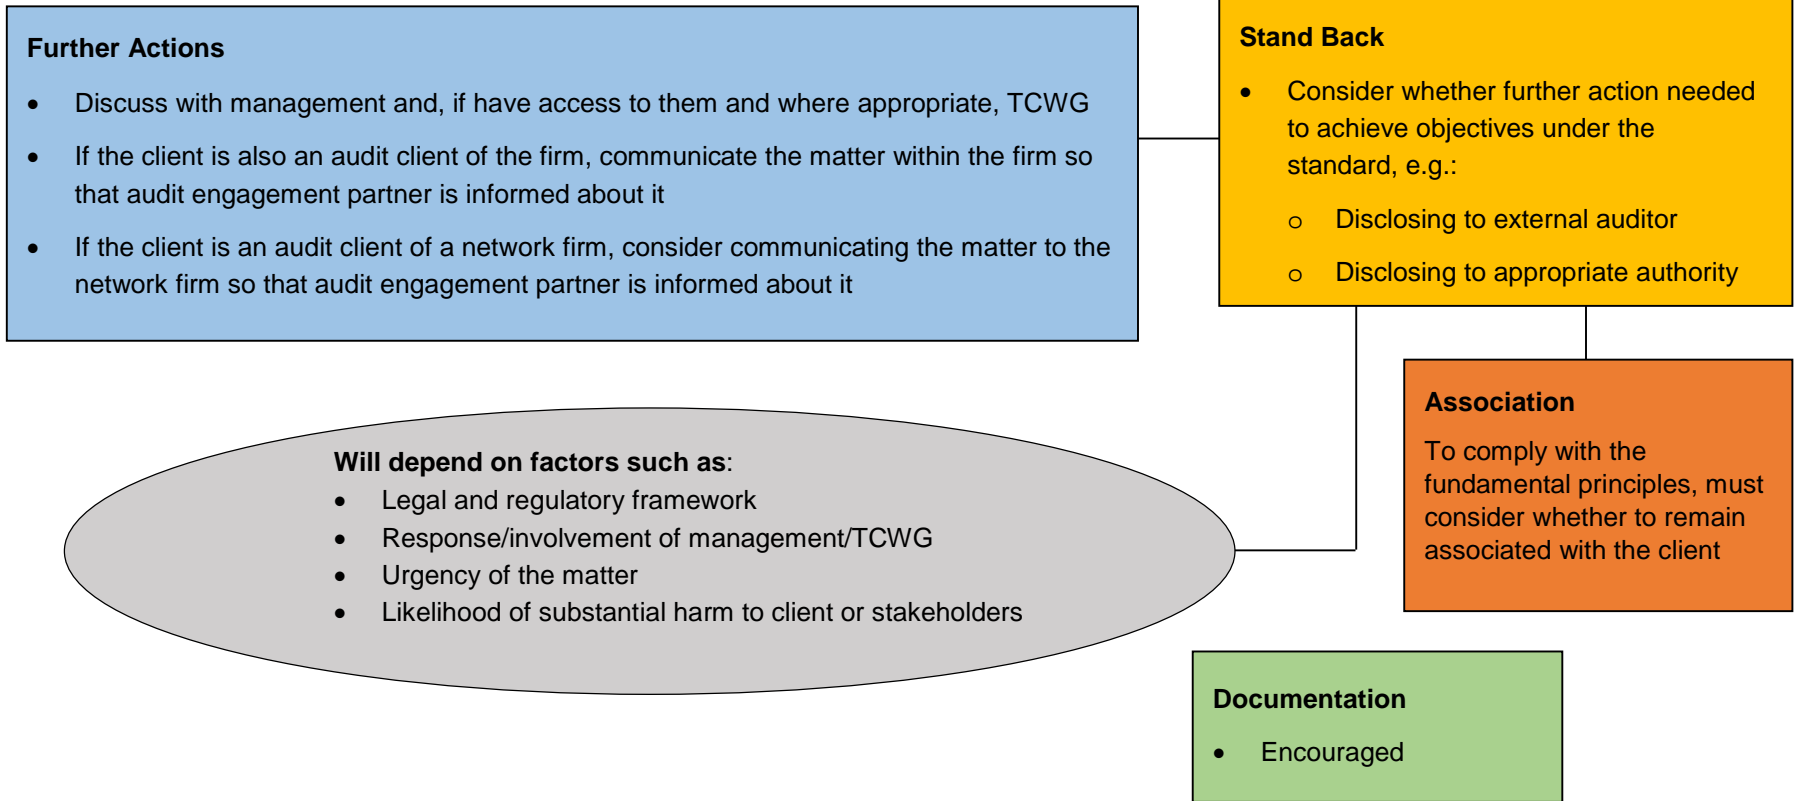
**Further Actions**

- Discuss with management and, if have access to them and where appropriate, TCWG
- If the client is also an audit client of the firm, communicate the matter within the firm so that audit engagement partner is informed about it
- If the client is an audit client of a network firm, consider communicating the matter to the network firm so that audit engagement partner is informed about it

**Stand Back**

- Consider whether further action needed to achieve objectives under the standard, e.g.:
  - Disclosing to external auditor
  - Disclosing to appropriate authority

**Will depend on factors such as**:

- Legal and regulatory framework
- Response/involvement of management/TCWG
- Urgency of the matter
- Likelihood of substantial harm to client or stakeholders

**Association**

To comply with the fundamental principles, must consider whether to remain associated with the client

**Documentation**

- Encouraged